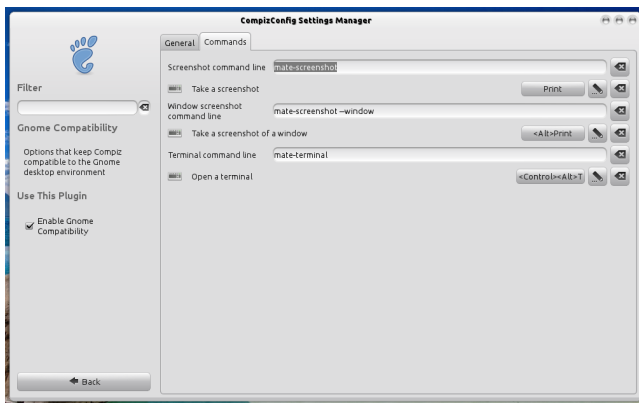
CompizConfig Settings Manager

Filter

Gnome Compatibility

Options that keep Compiz compatible to the Gnome desktop environment

Use This Plugin

Enable Gnome Compatibility

Back

General

Commands

Screenshot command line mate-screenshot

Take a screenshot

Print

Window screenshot command line mate-screenshot --window

Take a screenshot of a window

<Alt>Print

Terminal command line mate-terminal

Open a terminal

<Control><Alt>T